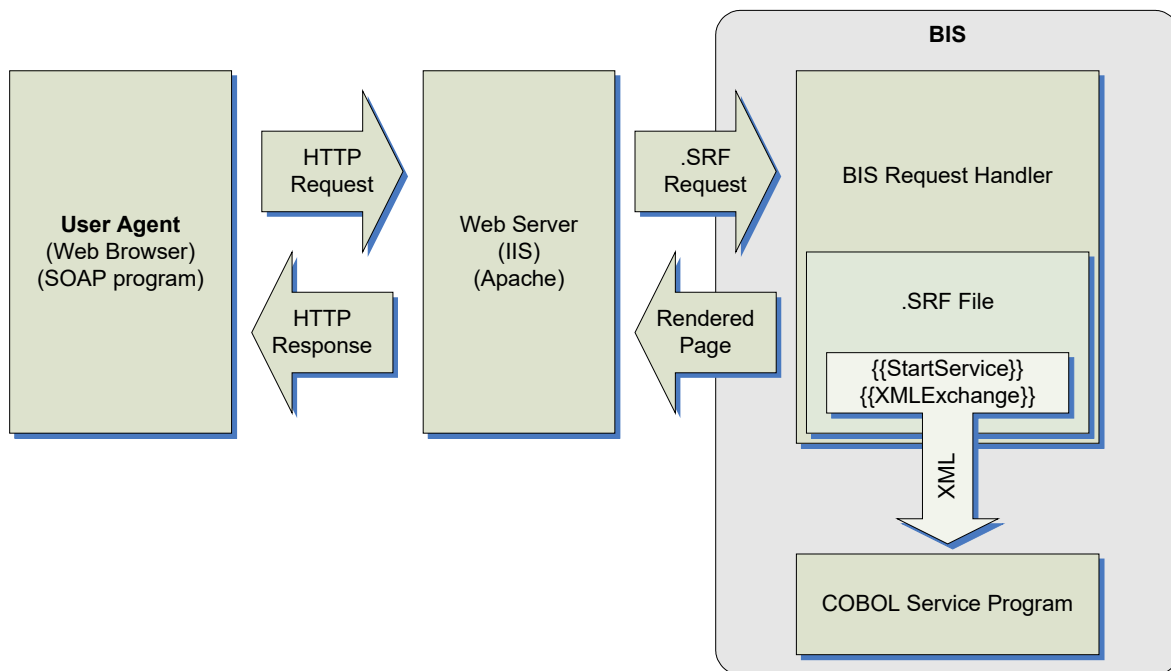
BIS

User Agent
(Web Browser)
(SOAP program)

HTTP
Request

HTTP
Response

Web Server
(IIS)
(Apache)

.SRF
Request

Rendered
Page

BIS Request Handler

.SRF File

{{StartService}}
{{XMLExchange}}

XML

COBOL Service Program